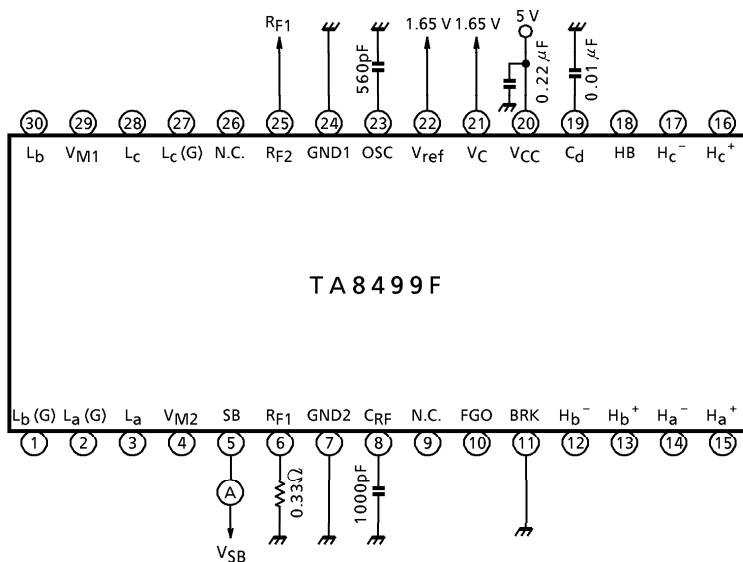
$R_{F1}$

1.65 V 1.65 V

5 V

560pF

0.22 $\mu$F

0.01 $\mu$F

30 29 28 27 26 25 24 23 22 21 20 19 18 17 16

$L_b$ $V_{M1}$ $L_c$ $L_c$ (G) N.C. $R_{F2}$ GND1 OSC $V_{ref}$ $V_C$ $V_{CC}$ $C_d$ HB $H_c^-$ $H_c^+$

TA8499F

$L_b$ (G) $L_a$ (G) $L_a$ $V_{M2}$ SB $R_{F1}$ GND2 $C_{RF}$ N.C. FGO BRK $H_b^-$ $H_b^+$ $H_a^-$ $H_a^+$

1 2 3 4 5 6 7 8 9 10 11 12 13 14 15

A

0.33Ω

1000pF

$V_{SB}$